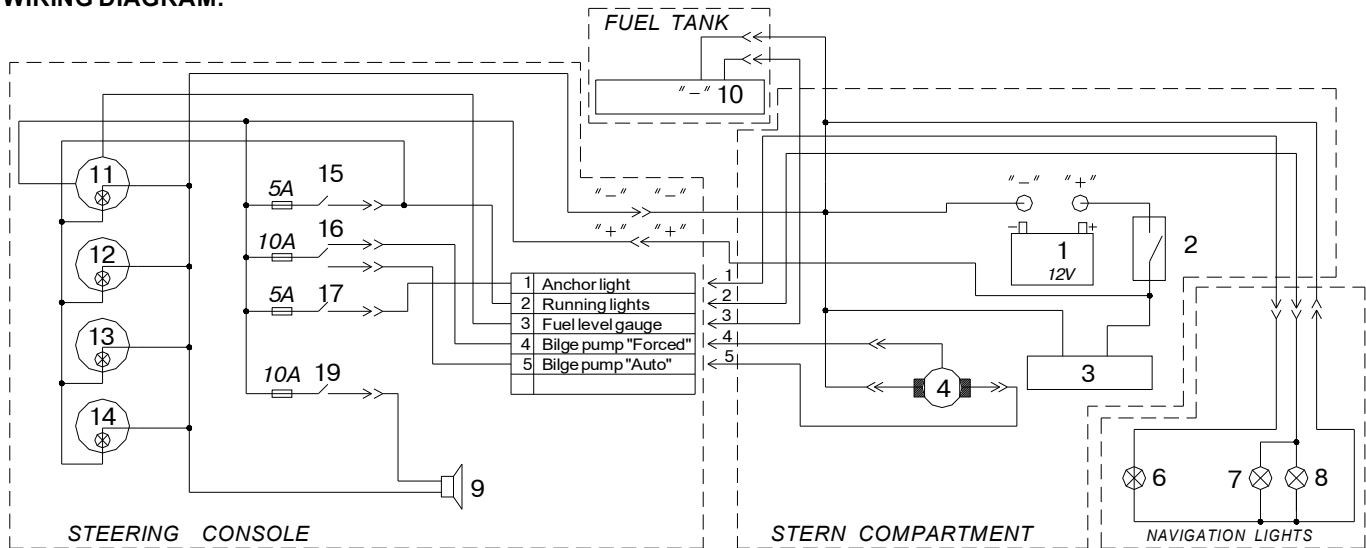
WIRING DIAGRAM:

FUEL TANK

"–" 10

11

12

13

14

5A 15

10A 16

5A 17

10A 19

"–" "–"

"+" "+"

| 1 | Anchor light |
|---|---|
| 2 | Running lights |
| 3 | Fuel level gauge |
| 4 | Bilge pump "Forced" |
| 5 | Bilge pump "Auto" |

1
2
3
4
5

"–" "+"

1
12V

2

3

4

9

6

7

8

STEERING CONSOLE

STERN COMPARTMENT

NAVIGATION LIGHTS